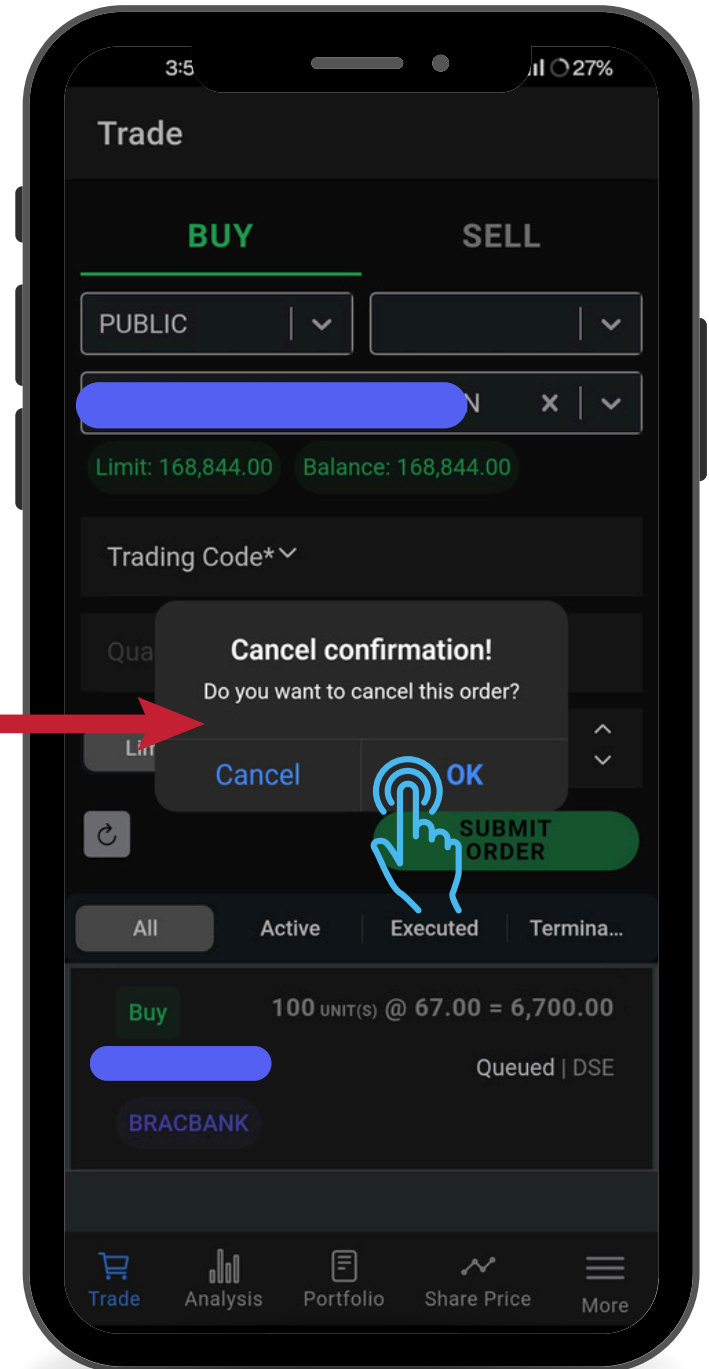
3:5 27%

Trade

BUY SELL

PUBLIC

N

Limit: 168,844.00 Balance: 168,844.00

Trading Code*

Qua

Lin

Cancel confirmation!
Do you want to cancel this order?

Cancel OK

SUBMIT ORDER

All Active Executed Termina...

Buy 100 UNIT(S) @ 67.00 = 6,700.00

Queued | DSE

BRACBANK

Trade Analysis Portfolio Share Price More